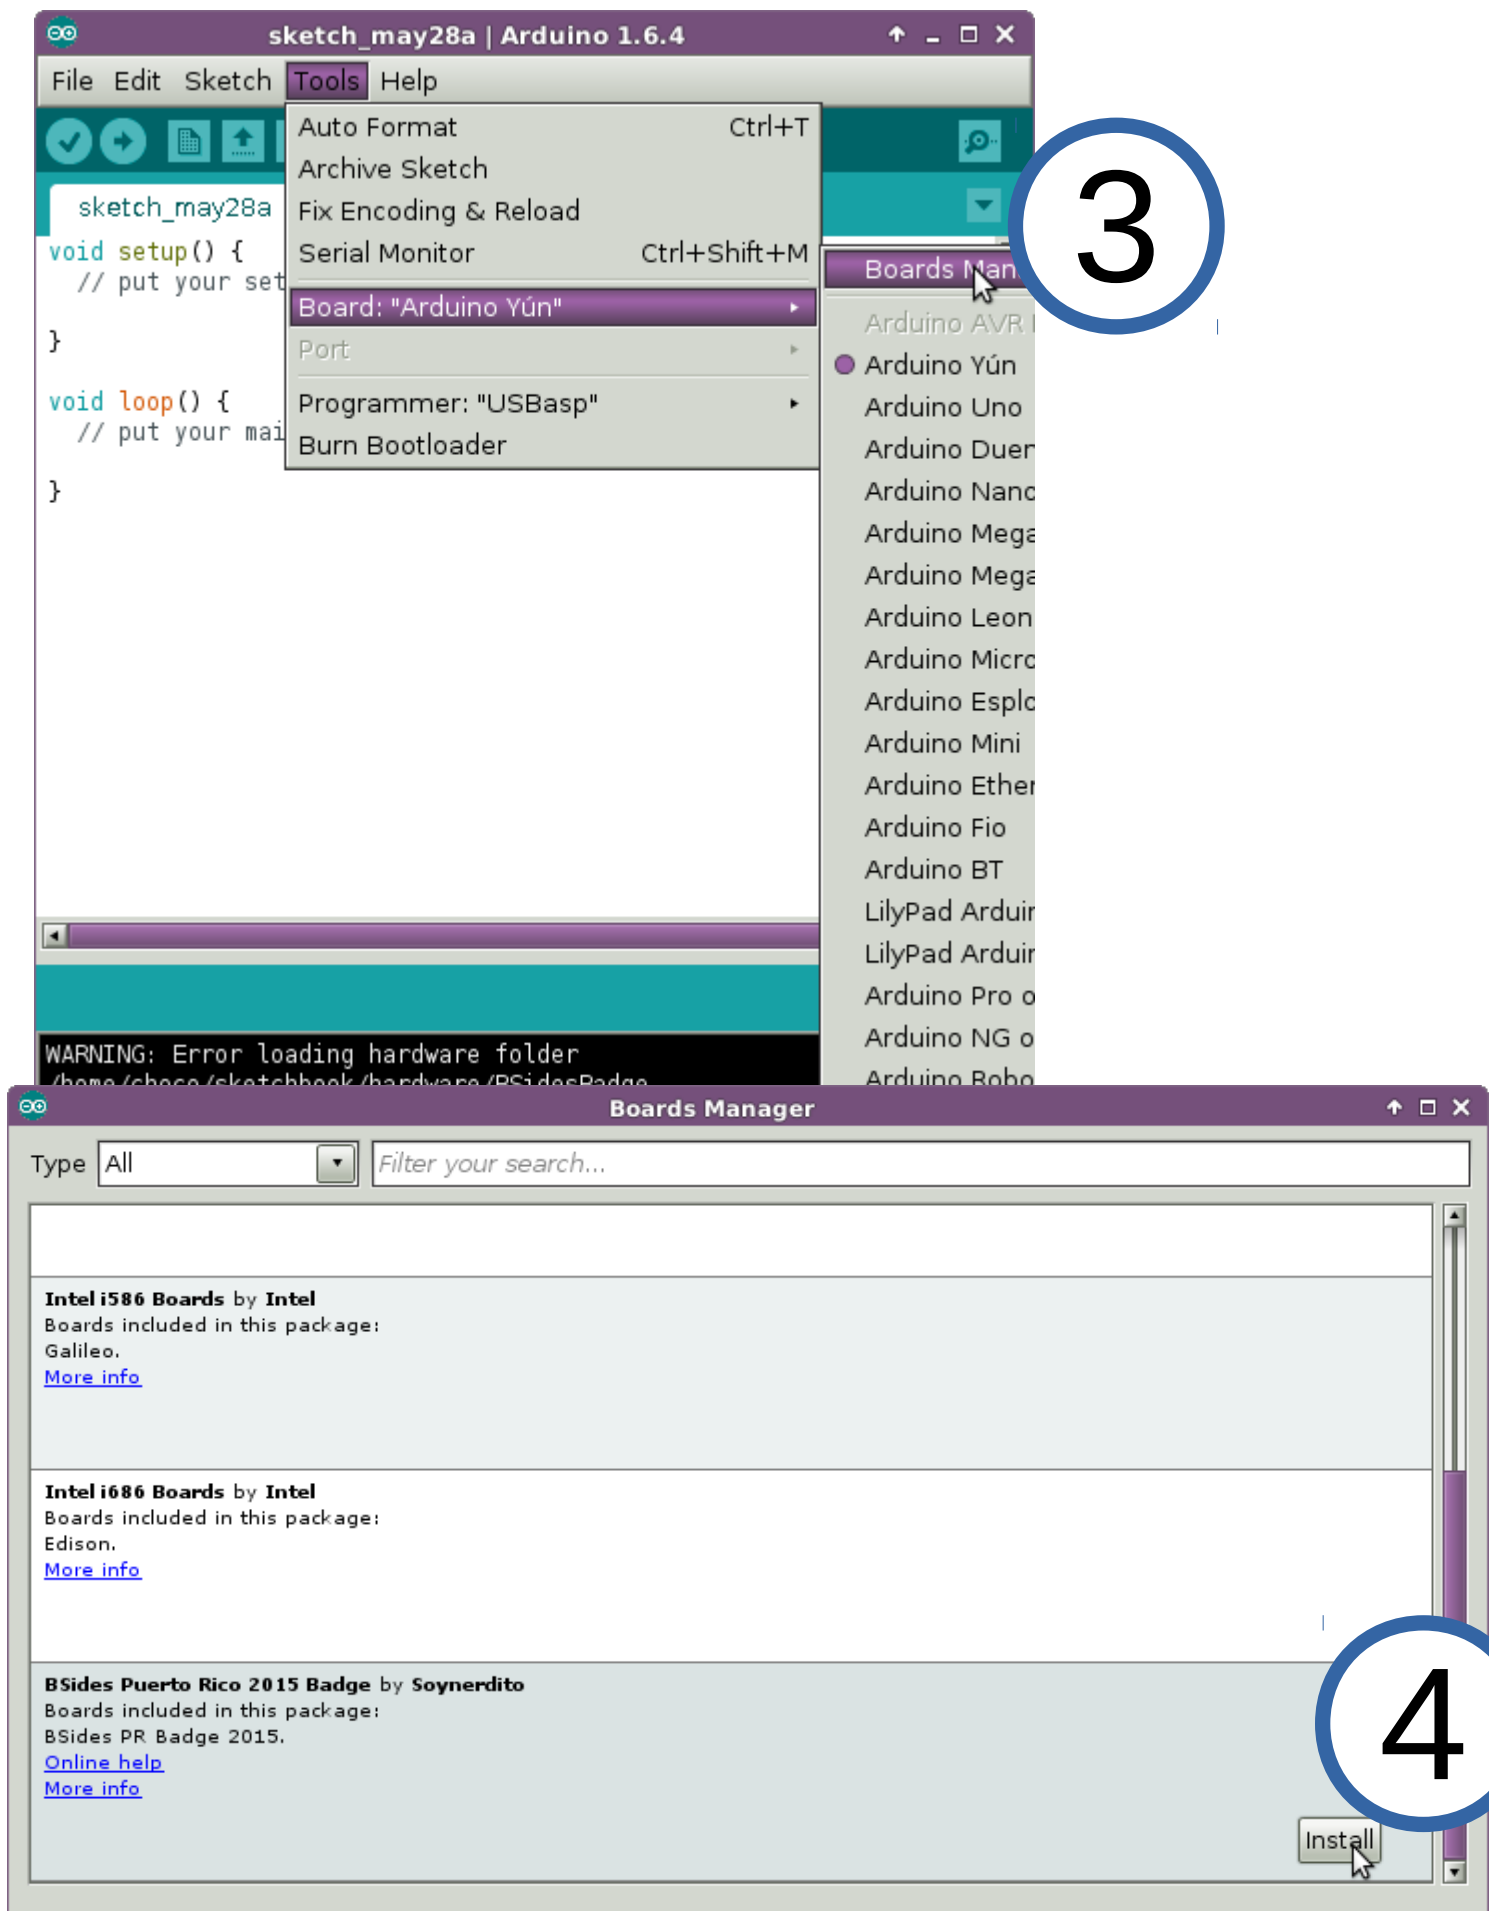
sketch_may28a | Arduino 1.6.4

File Edit Sketch Tools Help

sketch_may28a

void setup() {
// put your set

}

void loop() {
// put your mai

}

Auto Format Ctrl+T
Archive Sketch
Fix Encoding & Reload
Serial Monitor Ctrl+Shift+M
Board: "Arduino Yún"
Port
Programmer: "USBasp"
Burn Bootloader

Boards Man
Arduino AVR
Arduino Yún
Arduino Uno
Arduino Duer
Arduino Nanc
Arduino Mega
Arduino Mega
Arduino Leon
Arduino Micrc
Arduino Esplc
Arduino Mini
Arduino Ether
Arduino Fio
Arduino BT
LilyPad Arduir
LilyPad Arduir
Arduino Pro o
Arduino NG o
Arduino Robo

3

WARNING: Error loading hardware folder
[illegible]

Boards Manager

Type All

Filter your search...

**Intel i586 Boards** by **Intel**
Boards included in this package:
Galileo.
More info

**Intel i686 Boards** by **Intel**
Boards included in this package:
Edison.
More info

**BSides Puerto Rico 2015 Badge** by **Soynerdito**
Boards included in this package:
BSides PR Badge 2015.
Online help
More info

Install

4